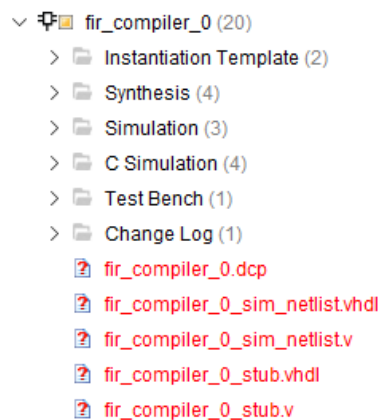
fir_compiler_0 (20)
Instantiation Template (2)
Synthesis (4)
Simulation (3)
C Simulation (4)
Test Bench (1)
Change Log (1)
fir_compiler_0.dcp
fir_compiler_0_sim_netlist.vhdl
fir_compiler_0_sim_netlist.v
fir_compiler_0_stub.vhdl
fir_compiler_0_stub.v